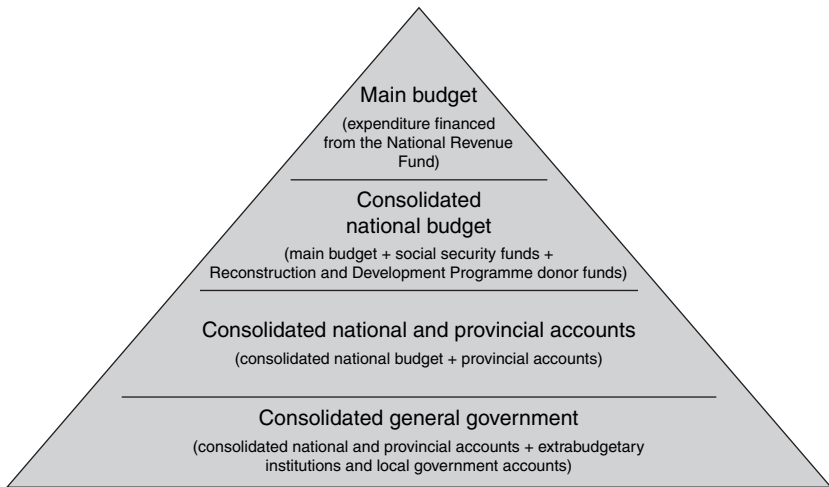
Main budget
(expenditure financed from the National Revenue Fund)

Consolidated national budget
(main budget + social security funds + Reconstruction and Development Programme donor funds)

Consolidated national and provincial accounts
(consolidated national budget + provincial accounts)

Consolidated general government
(consolidated national and provincial accounts + extrabudgetary institutions and local government accounts)